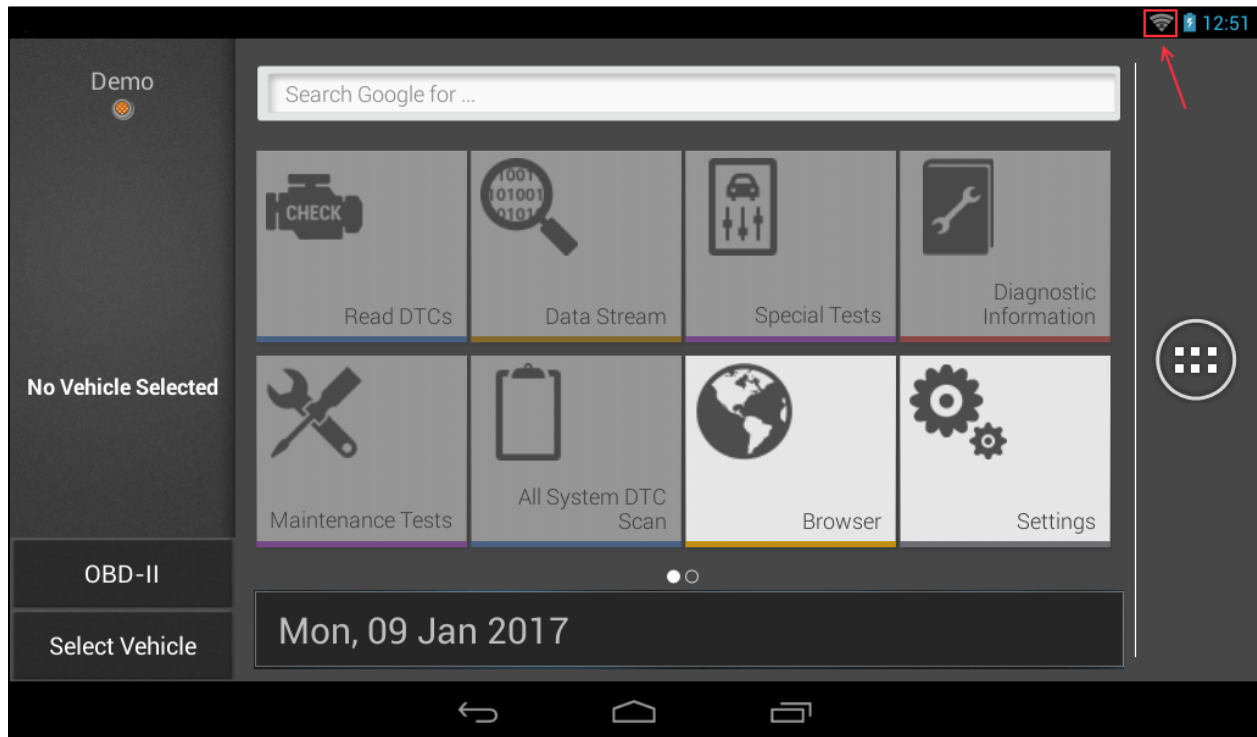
12:51

Demo

Search Google for ...

CHECK

Read DTCs

1001
101001
0101

Data Stream

Special Tests

Diagnostic Information

No Vehicle Selected

Maintenance Tests

All System DTC Scan

Browser

Settings

OBD-II

Select Vehicle

Mon, 09 Jan 2017